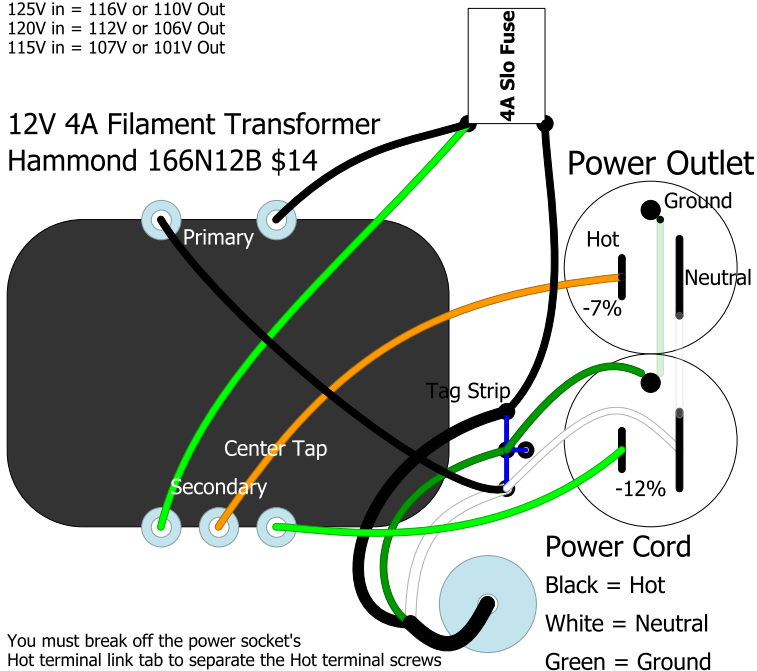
125V in = 116V or 110V Out
120V in = 112V or 106V Out
115V in = 107V or 101V Out

4A Slo Fuse

12V 4A Filament Transformer
Hammond 166N12B $14

Power Outlet

Ground

Primary

Hot

Neutral

-7%

Tag Strip

Center Tap

Secondary

-12%

Power Cord

Black = Hot

White = Neutral

Green = Ground

You must break off the power socket's Hot terminal link tab to separate the Hot terminal screws